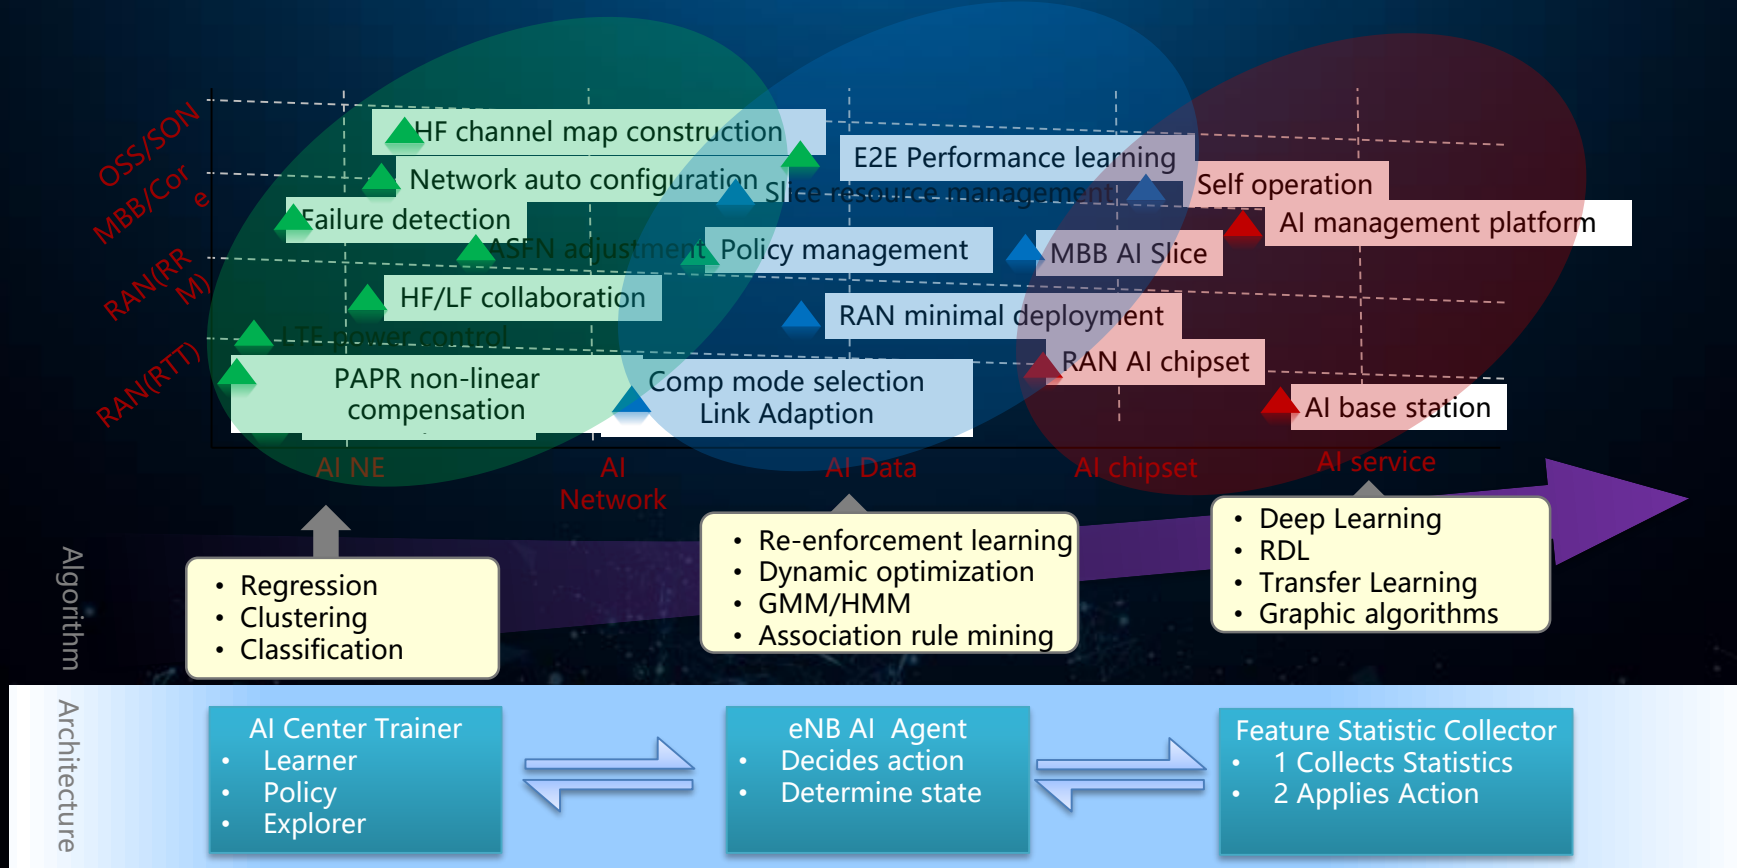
OSS/SON

MBB/Core

RAN(RRM)

RAN(RTT)

HF channel map construction

Network auto configuration

Failure detection

ASFN adjustment

HF/LF collaboration

LTE power control

PAPR non-linear compensation

E2E Performance learning

Slice resource management

Policy management

MBB AI Slice

RAN minimal deployment

Comp mode selection Link Adaption

Self operation

AI management platform

RAN AI chipset

AI base station

AI NE

AI Network

AI Data

AI chipset

AI service

Algorithm

- Regression
- Clustering
- Classification

- Re-enforcement learning
- Dynamic optimization
- GMM/HMM
- Association rule mining

- Deep Learning
- RDL
- Transfer Learning
- Graphic algorithms

Architecture

AI Center Trainer
- Learner
- Policy
- Explorer

eNB AI Agent
- Decides action
- Determine state

Feature Statistic Collector
- 1 Collects Statistics
- 2 Applies Action